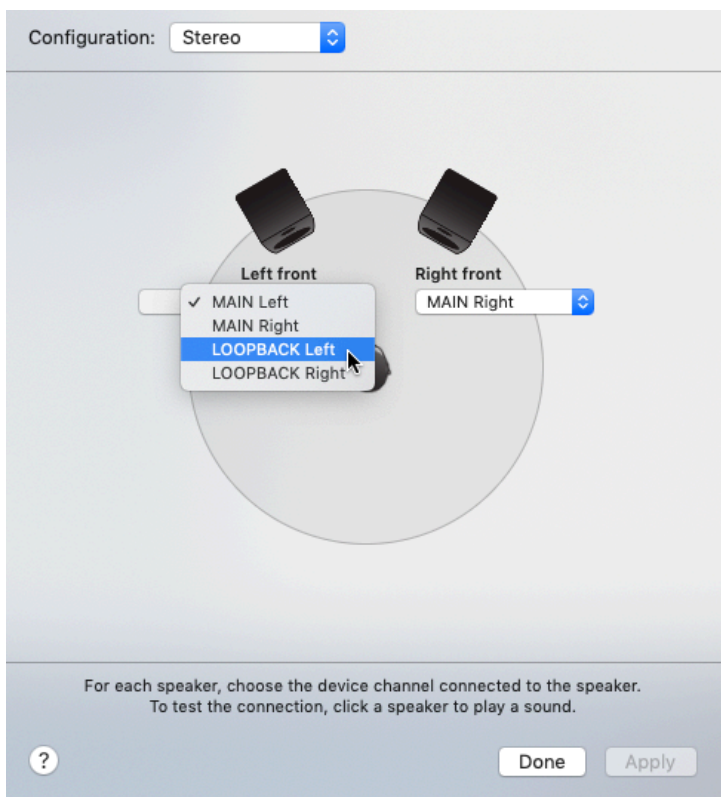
Configuration: Stereo

Left front
✓ MAIN Left
MAIN Right
LOOPBACK Left
LOOPBACK Right

Right front
MAIN Right

For each speaker, choose the device channel connected to the speaker.
To test the connection, click a speaker to play a sound.

?

Done

Apply